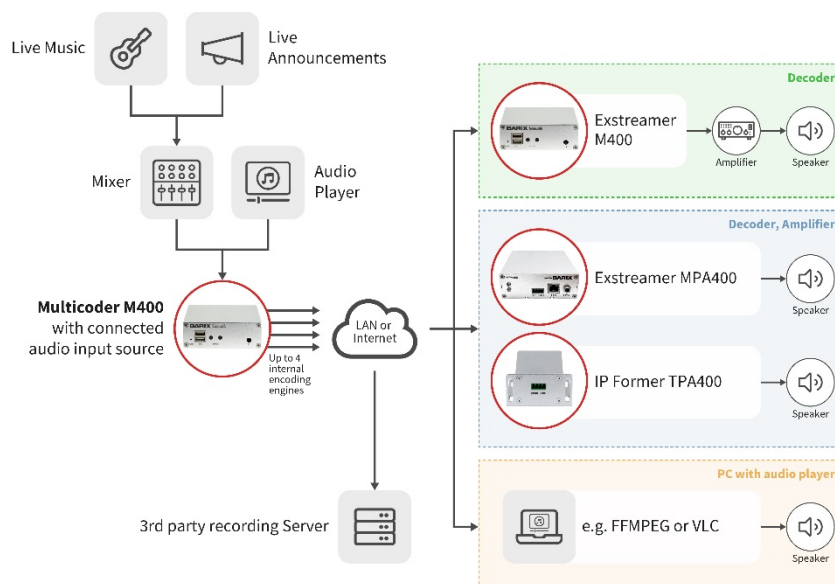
Live Music

Live Announcements

Mixer

Audio Player

**Multicoder M400** with connected audio input source

Up to 4 internal encoding engines

LAN or Internet

3rd party recording Server

Decoder

Exstreamer M400

Amplifier

Speaker

Decoder, Amplifier

Exstreamer MPA400

Speaker

IP Former TPA400

Speaker

PC with audio player

e.g. FFMPEG or VLC

Speaker